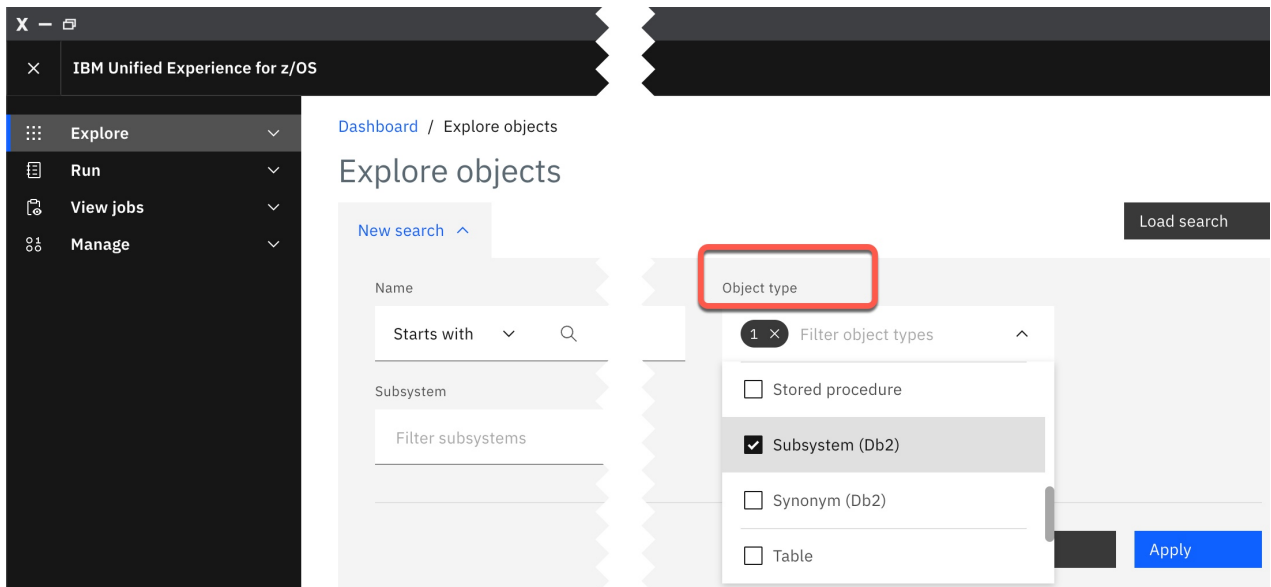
IBM Unified Experience for z/OS

Explore

Run

View jobs

Manage

Dashboard / Explore objects

Explore objects

New search

Load search

Name

Starts with

Object type

1 Filter object types

Subsystem

Filter subsystems

Stored procedure

Subsystem (Db2)

Synonym (Db2)

Table

Apply